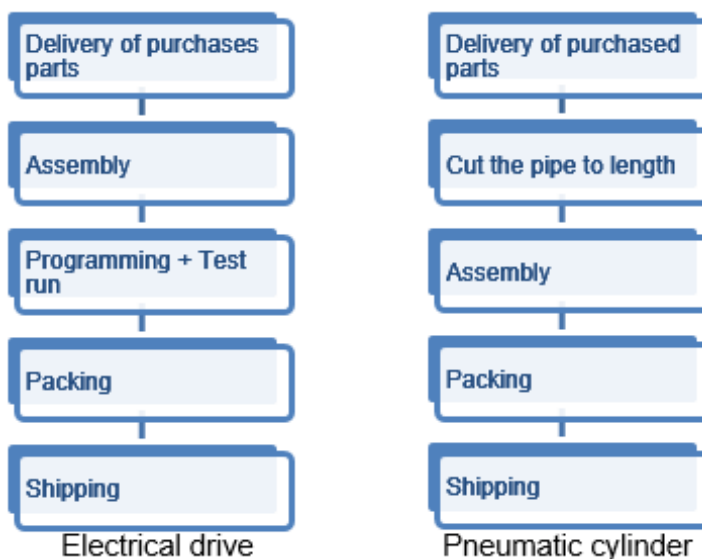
Delivery of purchases parts

Assembly

Programming + Test run

Packing

Shipping

Electrical drive

Delivery of purchased parts

Cut the pipe to length

Assembly

Packing

Shipping

Pneumatic cylinder